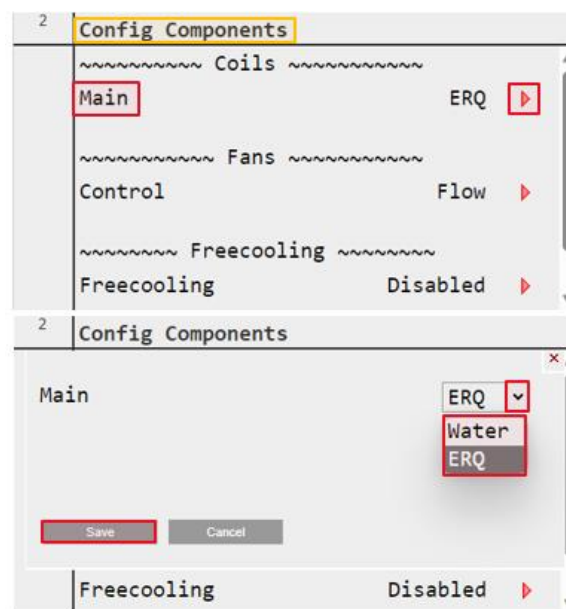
2 Config Components

~~~~~~~~~~ Coils ~~~~~~~~~~~

Main ERQ

~~~~~~~~~~~ Fans ~~~~~~~~~~~

Control Flow

~~~~~~~~ Freecooling ~~~~~~~~

Freecooling Disabled

2 Config Components

×

Main ERQ

Water

ERQ

Save Cancel

Freecooling Disabled